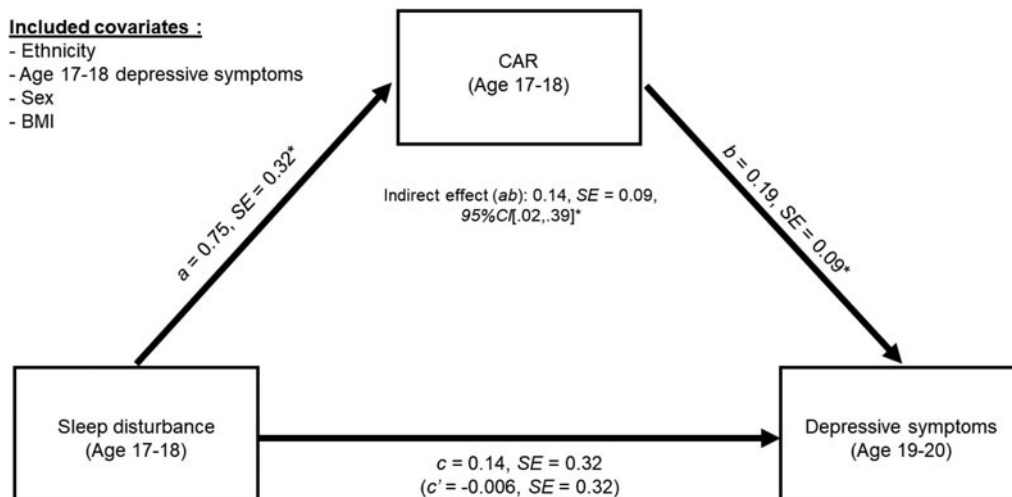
Included covariates :
- Ethnicity
- Age 17-18 depressive symptoms
- Sex
- BMI

CAR
(Age 17-18)

a = 0.75, SE = 0.32*

b = 0.19, SE = 0.09*

Indirect effect (ab): 0.14, SE = 0.09, 95%CI[.02,.39]*

Sleep disturbance
(Age 17-18)

Depressive symptoms
(Age 19-20)

c = 0.14, SE = 0.32
(c' = -0.006, SE = 0.32)